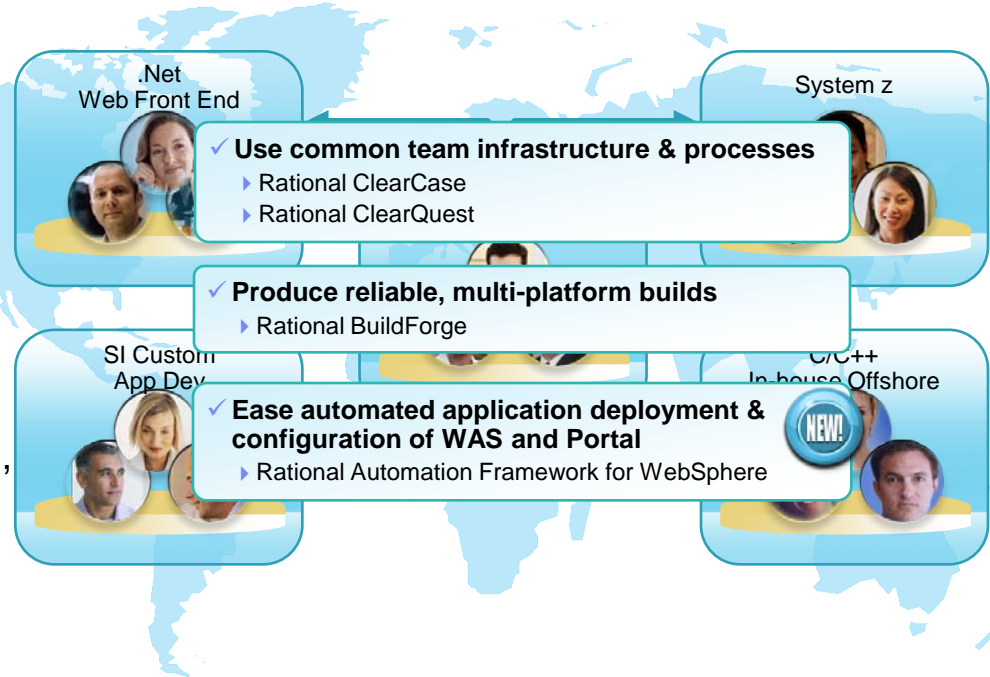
.Net
Web Front End

System z

✓ Use common team infrastructure & processes
▸ Rational ClearCase
▸ Rational ClearQuest

✓ Produce reliable, multi-platform builds
▸ Rational BuildForge

SI Custom
App Dev

C/C++
In-house Offshore

✓ Ease automated application deployment & configuration of WAS and Portal
▸ Rational Automation Framework for WebSphere

NEW!